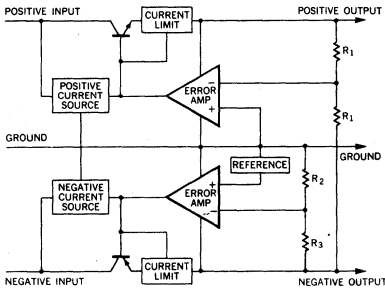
POSITIVE INPUT
CURRENT LIMIT
POSITIVE OUTPUT
$R_1$
POSITIVE CURRENT SOURCE
ERROR AMP
−
+
$R_1$
GROUND
GROUND
REFERENCE
NEGATIVE CURRENT SOURCE
+
ERROR AMP
−
$R_2$
$R_3$
CURRENT LIMIT
NEGATIVE INPUT
NEGATIVE OUTPUT